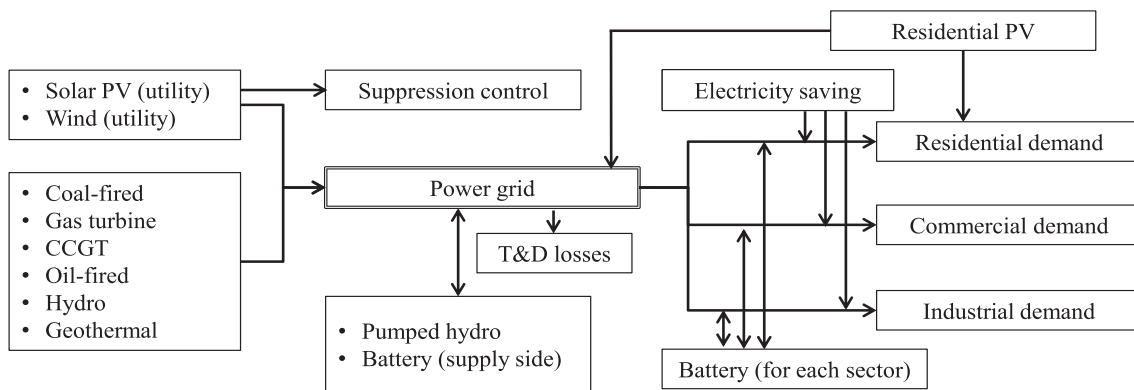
- Solar PV (utility)
- Wind (utility)

Suppression control

Residential PV

Electricity saving

Residential demand

- Coal-fired
- Gas turbine
- CCGT
- Oil-fired
- Hydro
- Geothermal

Power grid

Commercial demand

T&D losses

Industrial demand

- Pumped hydro
- Battery (supply side)

Battery (for each sector)